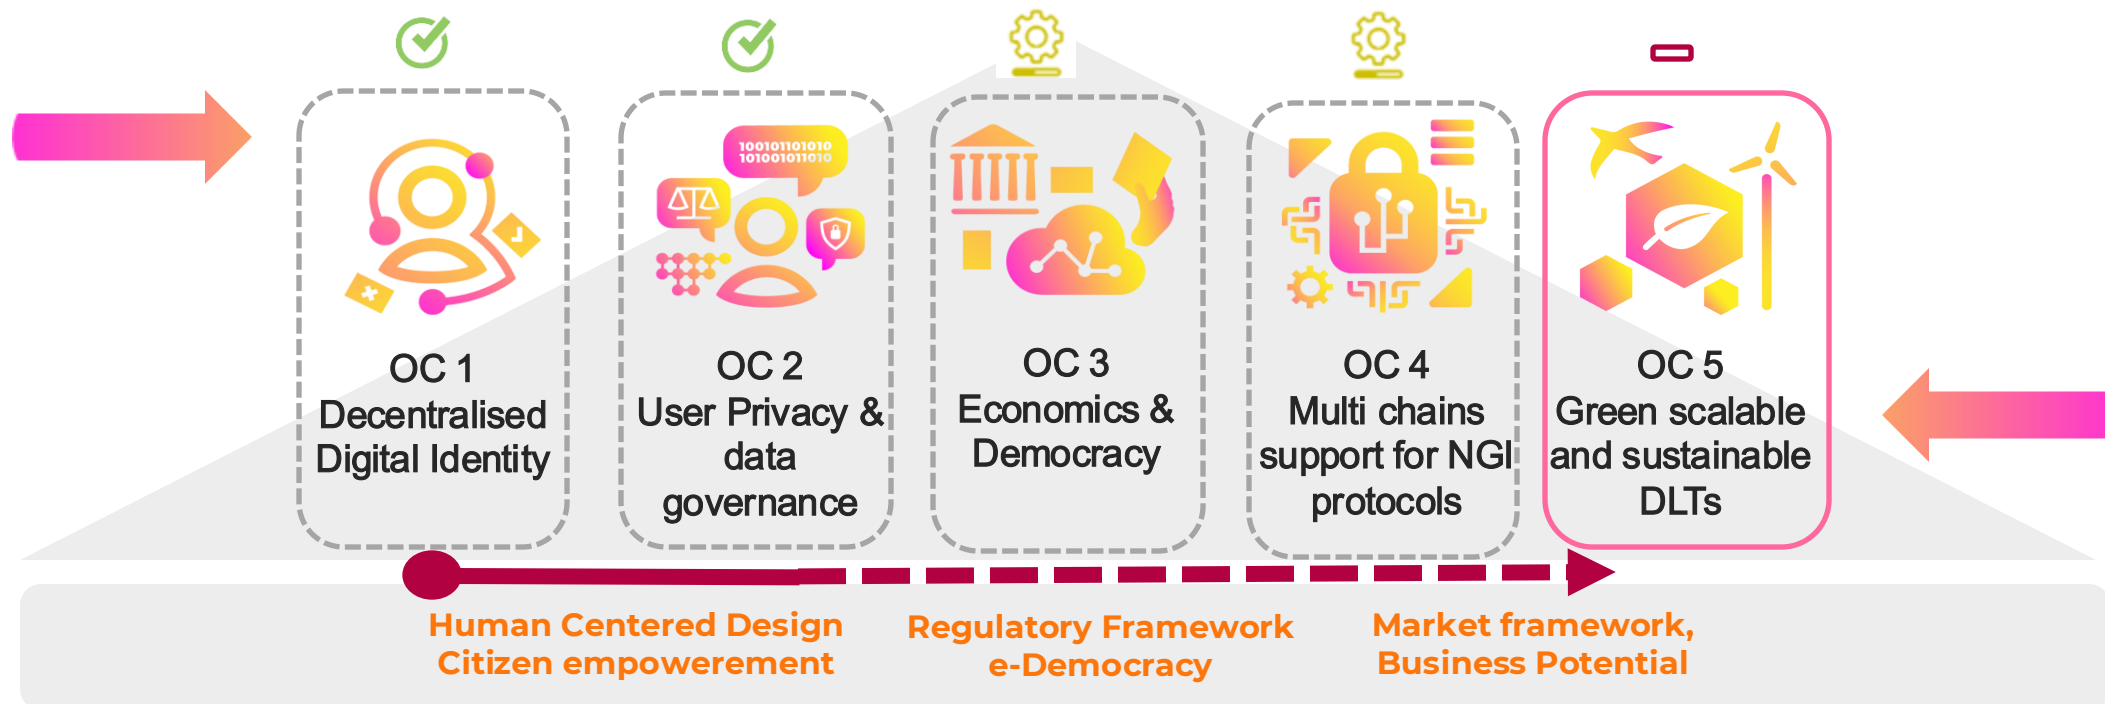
OC 1
Decentralised Digital Identity

100101101010
101001011010

OC 2
User Privacy & data governance

OC 3
Economics & Democracy

OC 4
Multi chains support for NGI protocols

OC 5
Green scalable and sustainable DLTs

Human Centered Design
Citizen empowerement

Regulatory Framework
e-Democracy

Market framework,
Business Potential